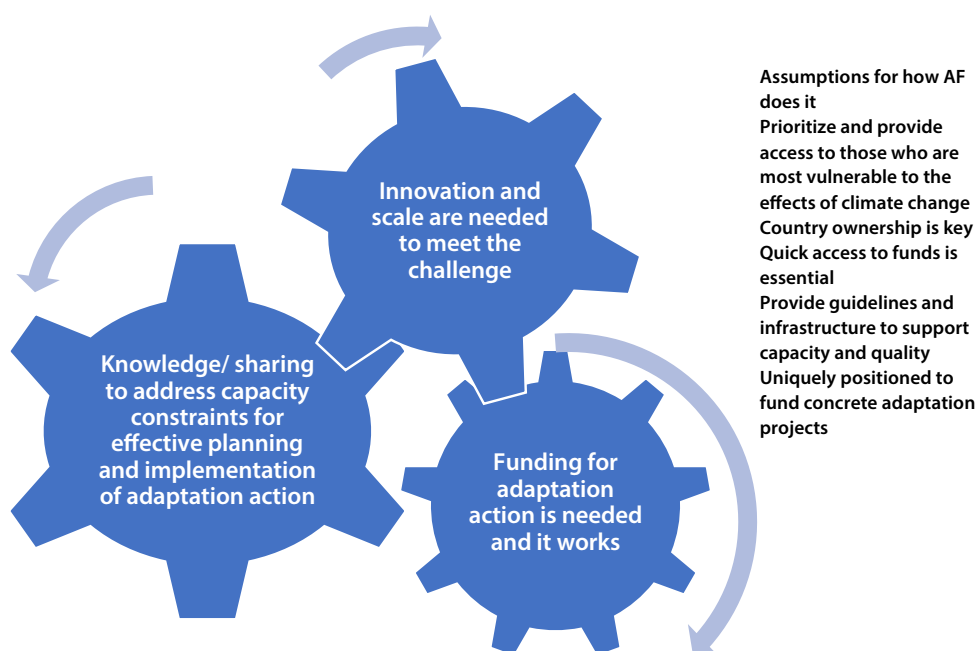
Innovation and scale are needed to meet the challenge

Knowledge/ sharing to address capacity constraints for effective planning and implementation of adaptation action

Funding for adaptation action is needed and it works

Assumptions for how AF does it
Prioritize and provide access to those who are most vulnerable to the effects of climate change
Country ownership is key
Quick access to funds is essential
Provide guidelines and infrastructure to support capacity and quality
Uniquely positioned to fund concrete adaptation projects